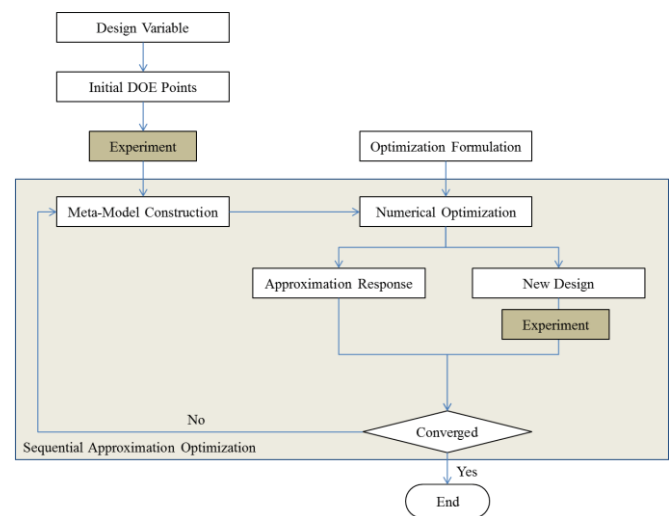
Design Variable

Initial DOE Points

Experiment

Optimization Formulation

Meta-Model Construction

Numerical Optimization

Approximation Response

New Design

Experiment

No

Converged

Sequential Approximation Optimization

Yes

End